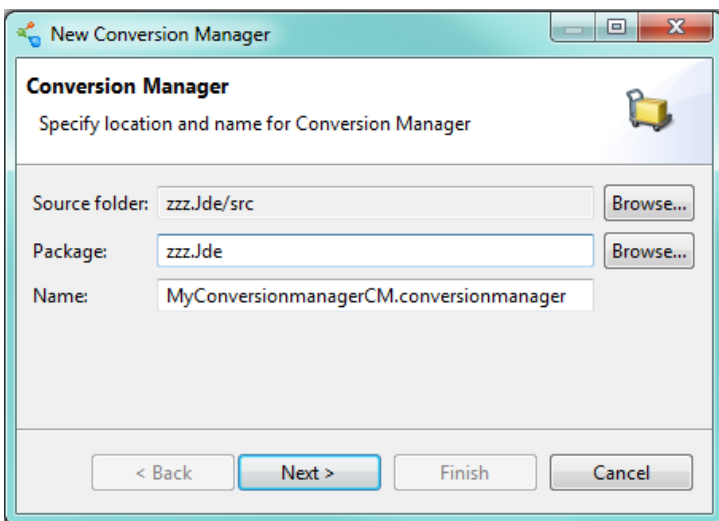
New Conversion Manager

Conversion Manager

Specify location and name for Conversion Manager

Source folder: zzz.Jde/src Browse...

Package: zzz.Jde Browse...

Name: MyConversionmanagerCM.conversionmanager

< Back Next > Finish Cancel